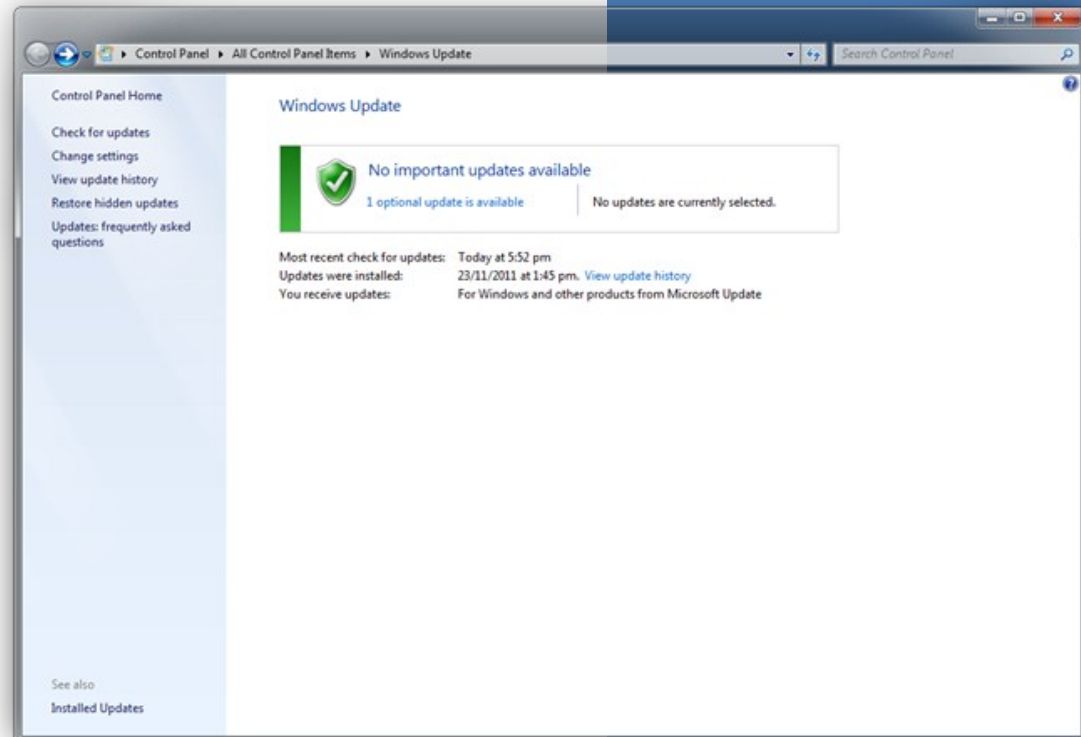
Control Panel ▸ All Control Panel Items ▸ Windows Update

Search Control Panel

Control Panel Home

Check for updates
Change settings
View update history
Restore hidden updates
Updates: frequently asked questions

See also
Installed Updates

Windows Update

No important updates available
1 optional update is available
No updates are currently selected.

| | |
|---|---|
| Most recent check for updates: | Today at 5:52 pm |
| Updates were installed: | 23/11/2011 at 1:45 pm. View update history |
| You receive updates: | For Windows and other products from Microsoft Update |